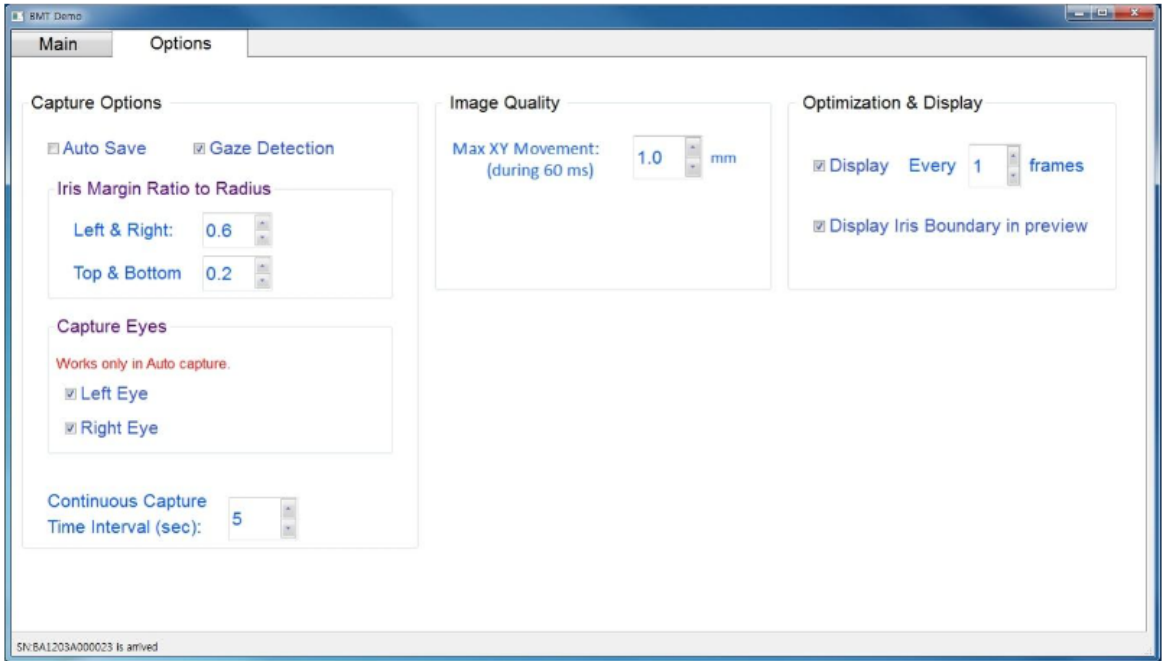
BMT Demo

Main
Options

Capture Options

Auto Save
Gaze Detection

Iris Margin Ratio to Radius

Left & Right: 0.6

Top & Bottom 0.2

Capture Eyes

Works only in Auto capture.

Left Eye

Right Eye

Continuous Capture Time Interval (sec): 5

Image Quality

Max XY Movement: (during 60 ms) 1.0 mm

Optimization & Display

Display Every 1 frames

Display Iris Boundary in preview

SN:BA1203A000023 Is arrived